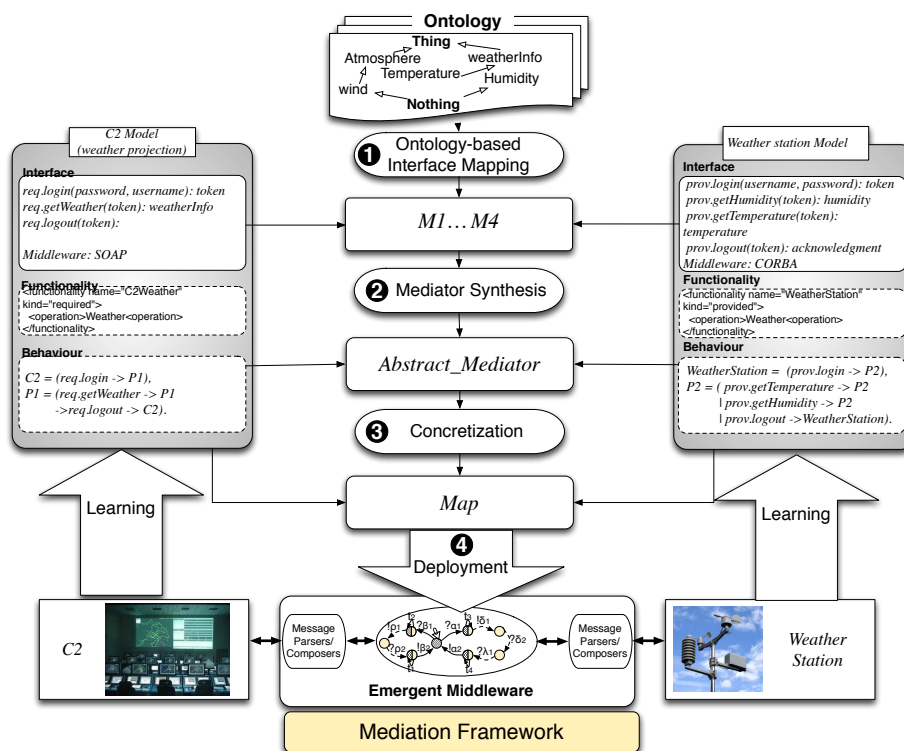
Ontology

Thing
Atmosphere
weatherInfo
Temperature
Humidity
wind
Nothing

❶ Ontology-based Interface Mapping

C2 Model
(weather projection)

Interface
req.login(password, username): token
req.getWeather(token): weatherInfo
req.logout(token):

Middleware: SOAP

Functionality
<functionality name="C2Weather" kind="required">
<operation>Weather<operation>
</functionality>

Behaviour
C2 = (req.login -> P1),
P1 = (req.getWeather -> P1
->req.logout -> C2).

Weather station Model

Interface
prov.login(username, password): token
prov.getHumidity(token): humidity
prov.getTemperature(token): temperature
prov.logout(token): acknowledgment
Middleware: CORBA

Functionality
<functionality name="WeatherStation" kind="provided">
<operation>Weather<operation>
</functionality>

Behaviour
WeatherStation = (prov.login -> P2),
P2 = ( prov.getTemperature -> P2
| prov.getHumidity -> P2
| prov.logout ->WeatherStation).

M1… M4

❷ Mediator Synthesis

Abstract_Mediator

❸ Concretization

Map

Learning

Learning

❹ Deployment

C2

Message Parsers/ Composers

$!\rho_1$ $?\beta_1$ $?\alpha_1$ $!\delta_1$ $?\rho_2$ $!\beta_2$ $!\alpha_2$ $?\lambda_1$ $?\delta_2$

Message Parsers/ Composers

Emergent Middleware

Weather Station

Mediation Framework